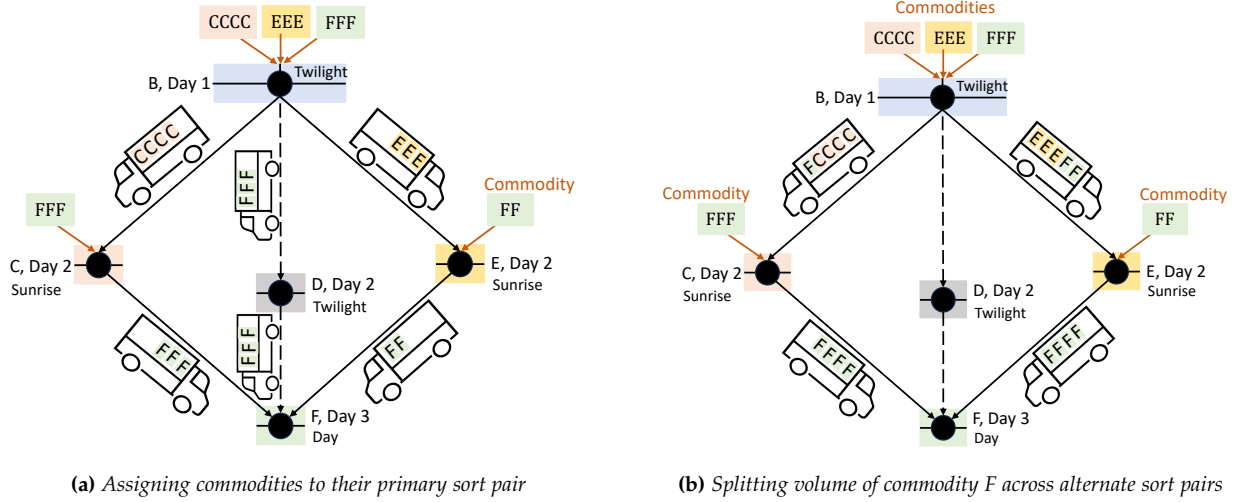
CCCC EEE FFF

B, Day 1

Twilight

CCCC

EEE

FFF

Commodity

FFF

FF

C, Day 2
Sunrise

E, Day 2
Sunrise

D, Day 2
Twilight

FFF

FFF

FF

F, Day 3
Day

**(a)** *Assigning commodities to their primary sort pair*

Commodities

CCCC EEE FFF

B, Day 1

Twilight

FCCCC

EEEFF

Commodity

FFF

Commodity

FF

C, Day 2
Sunrise

E, Day 2
Sunrise

D, Day 2
Twilight

FFFF

FFFF

F, Day 3
Day

**(b)** *Splitting volume of commodity F across alternate sort pairs*